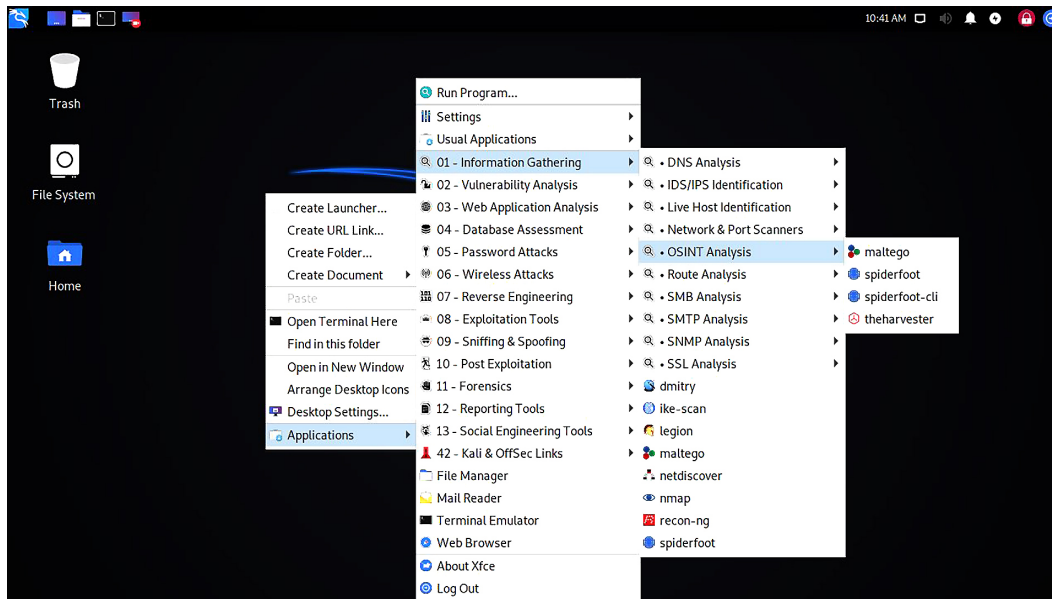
10:41 AM

Trash

File System

Home

Create Launcher...
Create URL Link...
Create Folder...
Create Document
Paste
Open Terminal Here
Find in this folder
Open in New Window
Arrange Desktop Icons
Desktop Settings...
Applications

Run Program...
Settings
Usual Applications
01 - Information Gathering
02 - Vulnerability Analysis
03 - Web Application Analysis
04 - Database Assessment
05 - Password Attacks
06 - Wireless Attacks
07 - Reverse Engineering
08 - Exploitation Tools
09 - Sniffing & Spoofing
10 - Post Exploitation
11 - Forensics
12 - Reporting Tools
13 - Social Engineering Tools
42 - Kali & OffSec Links
File Manager
Mail Reader
Terminal Emulator
Web Browser
About Xfce
Log Out

• DNS Analysis
• IDS/IPS Identification
• Live Host Identification
• Network & Port Scanners
• OSINT Analysis
• Route Analysis
• SMB Analysis
• SMTP Analysis
• SNMP Analysis
• SSL Analysis
dmitry
ike-scan
legion
maltego
netdiscover
nmap
recon-ng
spiderfoot

maltego
spiderfoot
spiderfoot-cli
theharvester